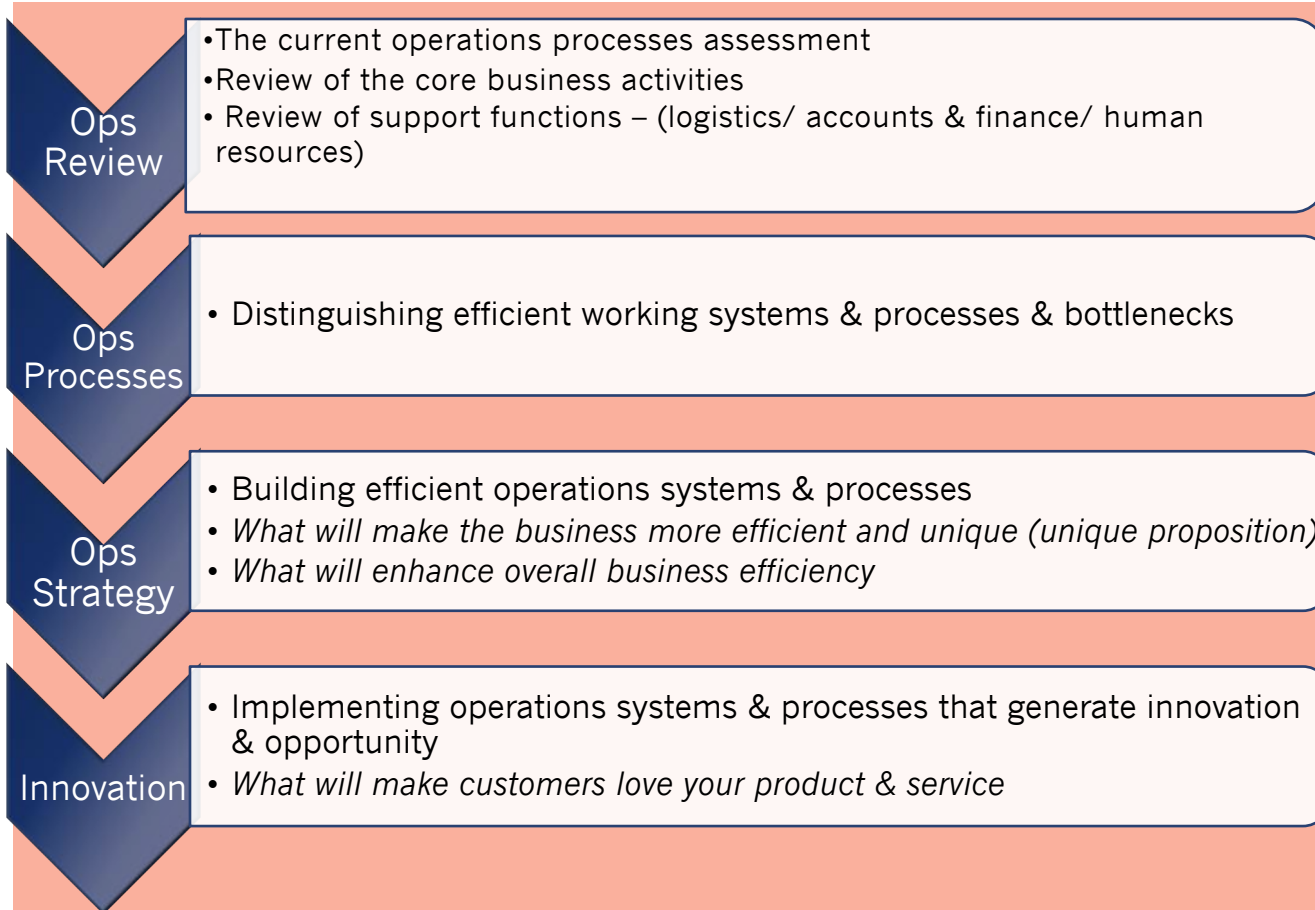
Ops Review

•The current operations processes assessment
•Review of the core business activities
• Review of support functions – (logistics/ accounts & finance/ human resources)

Ops Processes

• Distinguishing efficient working systems & processes & bottlenecks

Ops Strategy

• Building efficient operations systems & processes
• What will make the business more efficient and unique (unique proposition)
• What will enhance overall business efficiency

Innovation

• Implementing operations systems & processes that generate innovation & opportunity
• What will make customers love your product & service